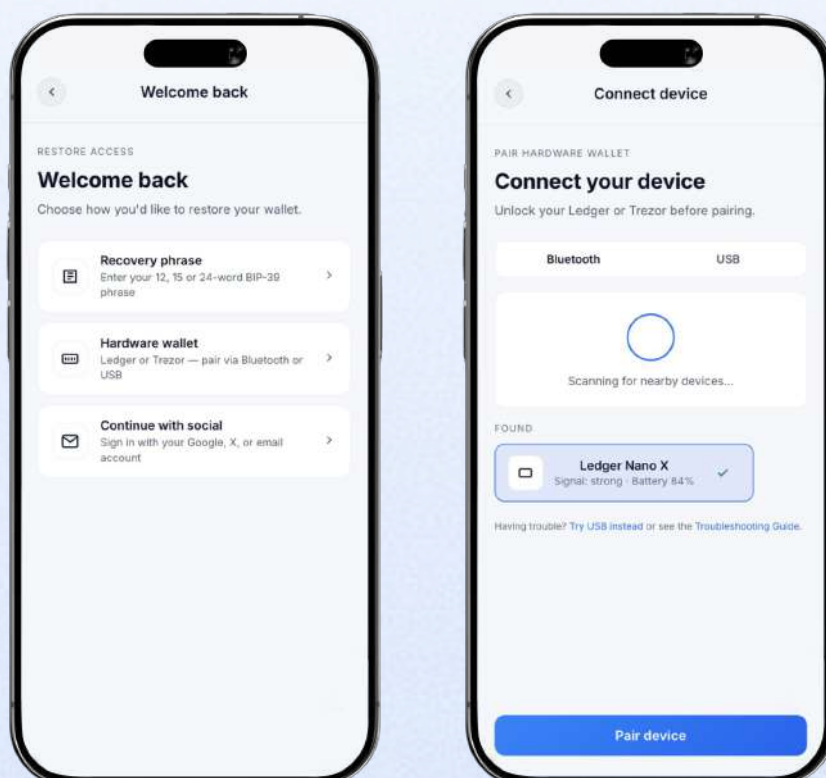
Welcome back

RESTORE ACCESS

Welcome back

Choose how you'd like to restore your wallet.

Recovery phrase
Enter your 12, 15 or 24-word BIP-39 phrase

Hardware wallet
Ledger or Trezor — pair via Bluetooth or USB

Continue with social
Sign in with your Google, X, or email account

Connect device

PAIR HARDWARE WALLET

Connect your device

Unlock your Ledger or Trezor before pairing.

Bluetooth

USB

Scanning for nearby devices...

FOUND

Ledger Nano X
Signal: strong · Battery 84%

Having trouble? Try USB instead or see the Troubleshooting Guide.

Pair device